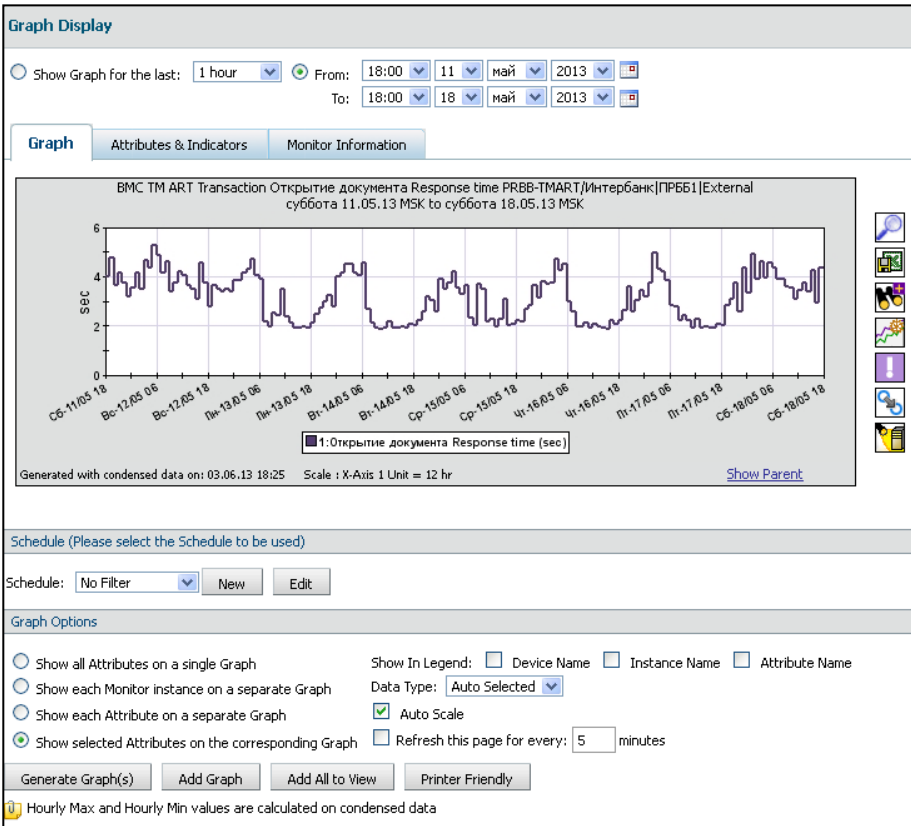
Graph Display

Show Graph for the last: 1 hour From: 18:00 11 май 2013
To: 18:00 18 май 2013

Graph Attributes & Indicators Monitor Information

BMC TM ART Transaction Открытие документа Response time PRBB-TMART/Интербанк|ПРБ61|External
суббота 11.05.13 MSK to суббота 18.05.13 MSK

6
4
2
0
sec

Сб-11/05 18 Вс-12/05 06 Вс-12/05 18 Пн-13/05 06 Пн-13/05 18 Вт-14/05 06 Вт-14/05 18 Ср-15/05 06 Ср-15/05 18 Чт-16/05 06 Чт-16/05 18 Пт-17/05 06 Пт-17/05 18 Сб-18/05 06 Сб-18/05 18

1:Открытие документа Response time (sec)

Generated with condensed data on: 03.06.13 18:25 Scale : X-Axis 1 Unit = 12 hr Show Parent

Schedule (Please select the Schedule to be used)

Schedule: No Filter New Edit

Graph Options

Show all Attributes on a single Graph
Show each Monitor instance on a separate Graph
Show each Attribute on a separate Graph
Show selected Attributes on the corresponding Graph

Show In Legend: Device Name Instance Name Attribute Name
Data Type: Auto Selected
Auto Scale
Refresh this page for every: 5 minutes

Generate Graph(s) Add Graph Add All to View Printer Friendly

Hourly Max and Hourly Min values are calculated on condensed data